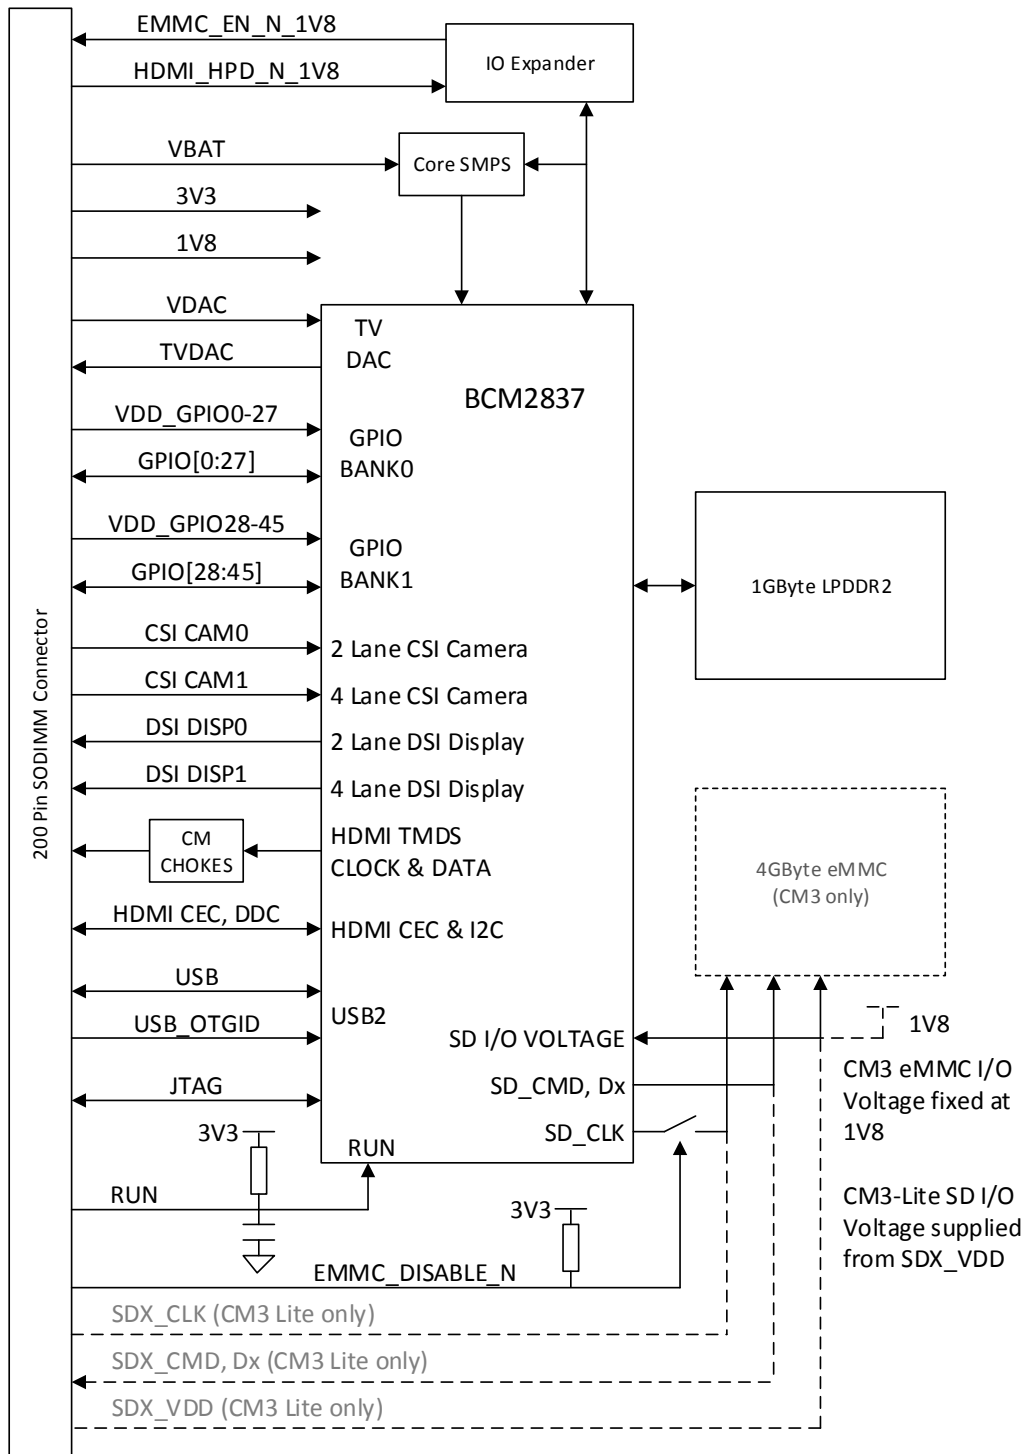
200 Pin SODIMM Connector

EMMC_EN_N_1V8
HDMI_HPD_N_1V8
IO Expander
VBAT
Core SMPS
3V3
1V8
VDAC
TVDAC
TV
DAC
BCM2837
VDD_GPIO0-27
GPIO[0:27]
GPIO
BANK0
VDD_GPIO28-45
GPIO[28:45]
GPIO
BANK1
1GByte LPDDR2
CSI CAM0
2 Lane CSI Camera
CSI CAM1
4 Lane CSI Camera
DSI DISP0
2 Lane DSI Display
DSI DISP1
4 Lane DSI Display
CM
CHOKES
HDMI TMDS
CLOCK & DATA
4GByte eMMC
(CM3 only)
HDMI CEC, DDC
HDMI CEC & I2C
USB
USB2
USB_OTGID
SD I/O VOLTAGE
1V8
JTAG
SD_CMD, Dx
CM3 eMMC I/O Voltage fixed at 1V8
3V3
SD_CLK
RUN
RUN
CM3-Lite SD I/O Voltage supplied from SDX_VDD
3V3
EMMC_DISABLE_N
SDX_CLK (CM3 Lite only)
SDX_CMD, Dx (CM3 Lite only)
SDX_VDD (CM3 Lite only)